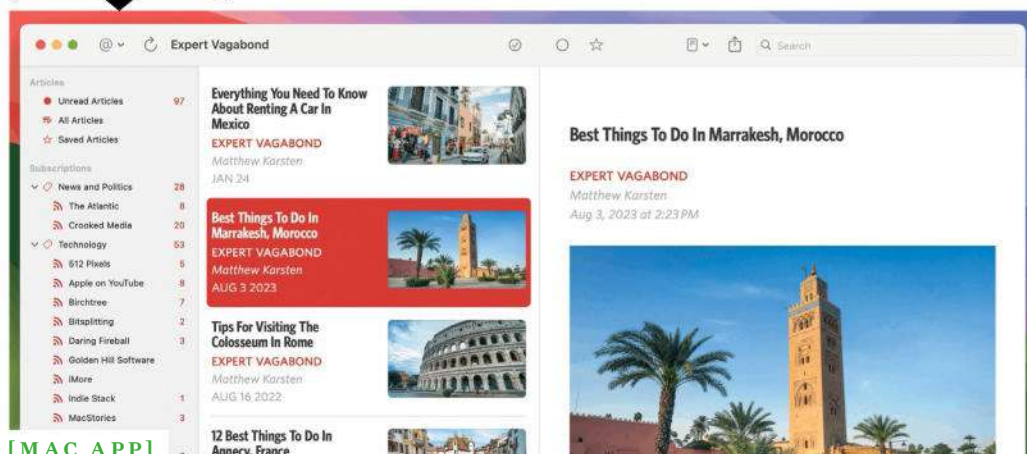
Expert Vagabond

Search

Articles

Unread Articles 97

All Articles

Saved Articles

Subscriptions

News and Politics 28

The Atlantic 8

Crooked Media 20

Technology 53

512 Pixels 5

Apple on YouTube 8

Birchtree 7

Bitsplitting 2

Daring Fireball 3

Golden Hill Software

iMore

Indie Stack 1

MacStories 3

Everything You Need To Know About Renting A Car In Mexico

EXPERT VAGABOND

Matthew Karsten

JAN 24

Best Things To Do In Marrakesh, Morocco

EXPERT VAGABOND

Matthew Karsten

AUG 3 2023

Tips For Visiting The Colosseum In Rome

EXPERT VAGABOND

Matthew Karsten

AUG 16 2022

12 Best Things To Do In Annecy, France

Best Things To Do In Marrakesh, Morocco

EXPERT VAGABOND

Matthew Karsten

Aug 3, 2023 at 2:23 PM

[MAC APP]